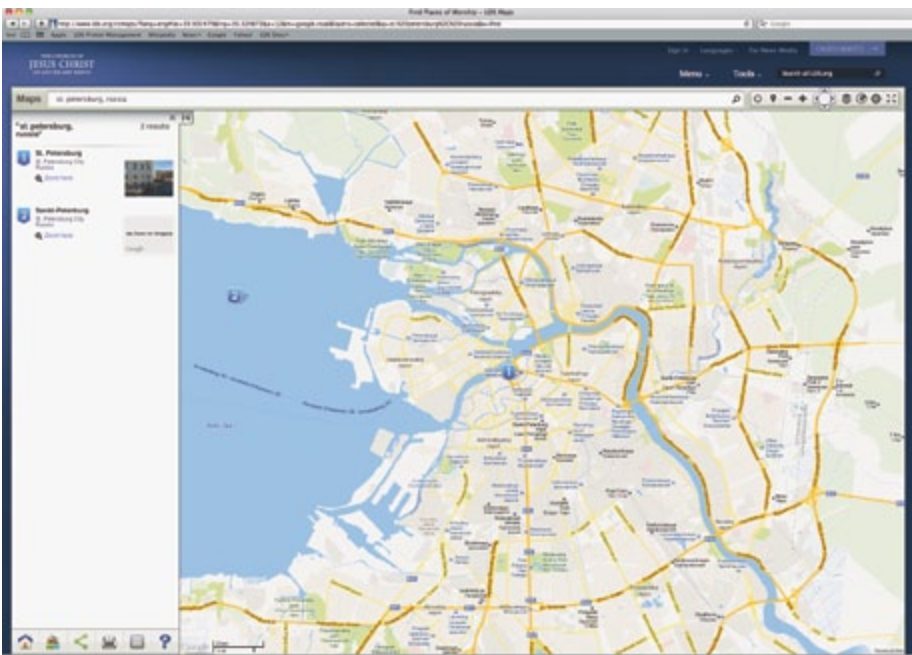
Find Places of Worship — LDS Maps

THE CHURCH OF JESUS CHRIST OF LATTER-DAY SAINTS

Sign In · Languages · For News Media

Menu · Tools · Search all LDS.org

Maps · st. petersburg, russia

"st. petersburg, russia" · 2 results

St. Petersburg
St. Petersburg City
Russia
Zoom here

Sankt-Peterburg
St. Petersburg City
Russia
Zoom here

Google